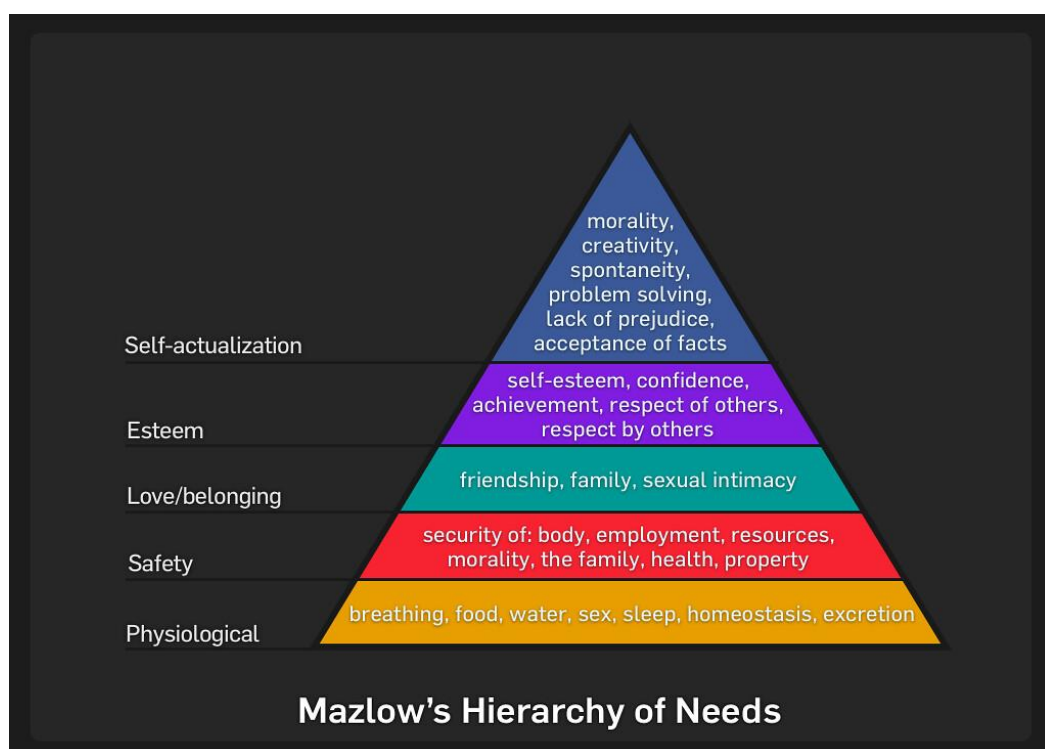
Self-actualization

morality, creativity, spontaneity, problem solving, lack of prejudice, acceptance of facts

Esteem

self-esteem, confidence, achievement, respect of others, respect by others

Love/belonging

friendship, family, sexual intimacy

Safety

security of: body, employment, resources, morality, the family, health, property

Physiological

breathing, food, water, sex, sleep, homeostasis, excretion

Mazlow's Hierarchy of Needs